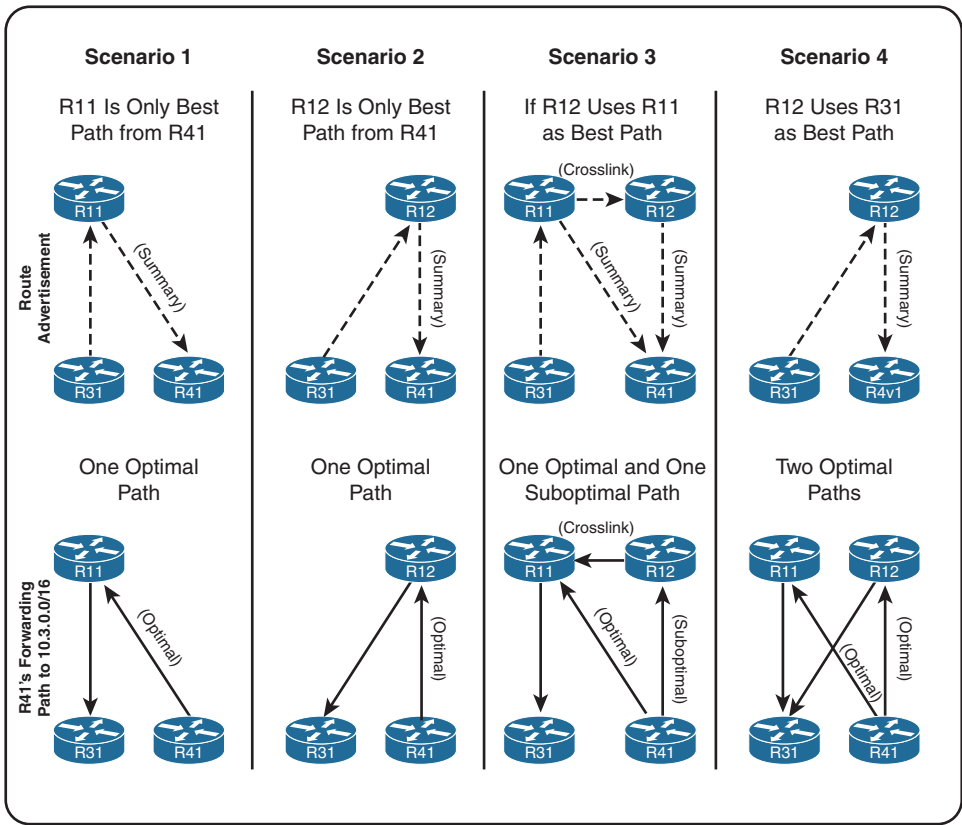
Scenario 1

R11 Is Only Best Path from R41

Route Advertisement

R11

(Summary)

R31

R41

One Optimal Path

R41's Forwarding Path to 10.3.0.0/16

R11

(Optimal)

R31

R41

Scenario 2

R12 Is Only Best Path from R41

R12

(Summary)

R31

R41

One Optimal Path

R12

(Optimal)

R31

R41

Scenario 3

If R12 Uses R11 as Best Path

(Crosslink)

R11

R12

(Summary)

(Summary)

R31

R41

One Optimal and One Suboptimal Path

(Crosslink)

R11

R12

(Optimal)

(Suboptimal)

R31

R41

Scenario 4

R12 Uses R31 as Best Path

R12

(Summary)

R31

R4v1

Two Optimal Paths

R11

R12

(Optimal)

(Optimal)

R31

R41